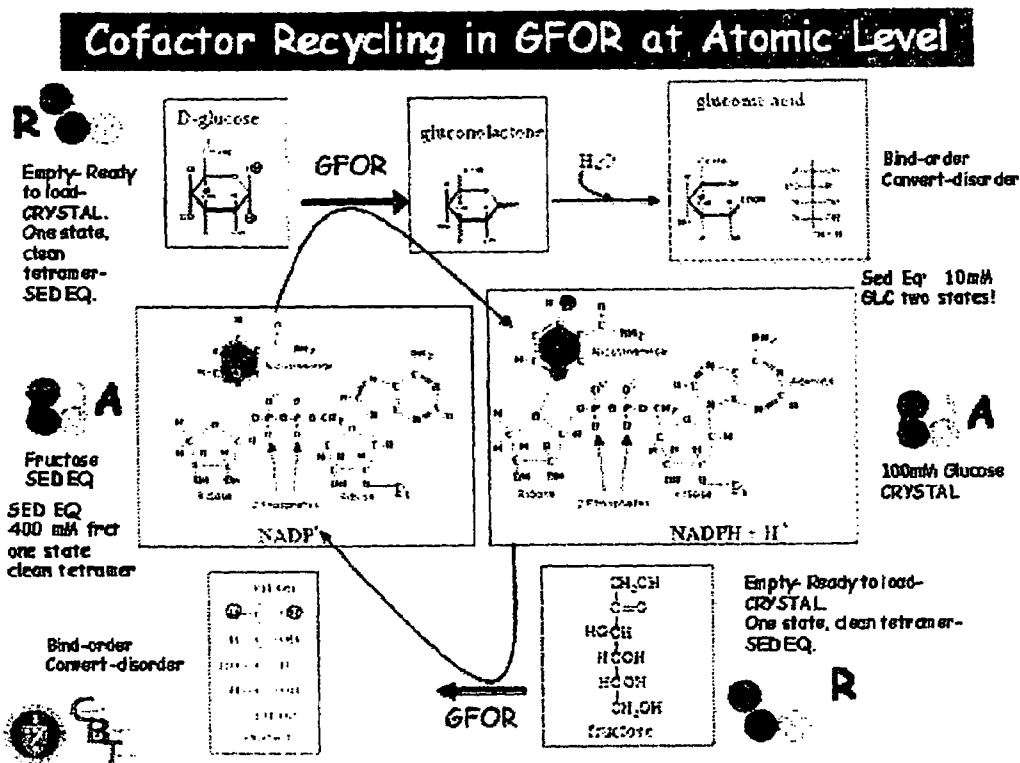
Cofactor Recycling in GFOR at Atomic Level

R

Empty- Ready to load- CRYSTAL. One state, clean tetramer- SED EQ.

D-glucose

GFOR

gluconolactone

$H_2O$

gluconic acid

Bind-order Convert-disorder

Sed Eq' 10mM GLC two states!

Nicotinamide

Adenine

A

Fructose SED EQ

SED EQ 400 mM frct one state clean tetramer

Ribose

2 Phosphates

Ribose

NADP$^+$

NADPH + H$^+$

A

100mM Glucose CRYSTAL

Bind-order Convert-disorder

$CH_2OH$
$C=O$
$HOCH$
$HCOH$
$HCOH$
$CH_2OH$
fructose

Empty- Ready to load- CRYSTAL. One state, clean tetramer- SED EQ.

R

GFOR

CBT